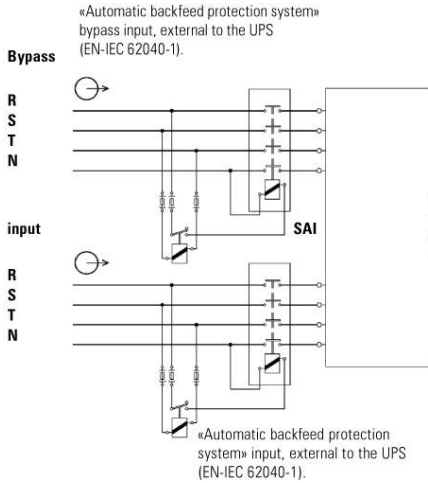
«Automatic backfeed protection system» bypass input, external to the UPS (EN-IEC 62040-1).

Bypass

R
S
T
N

input

SAI

R
S
T
N

«Automatic backfeed protection system» input, external to the UPS (EN-IEC 62040-1).